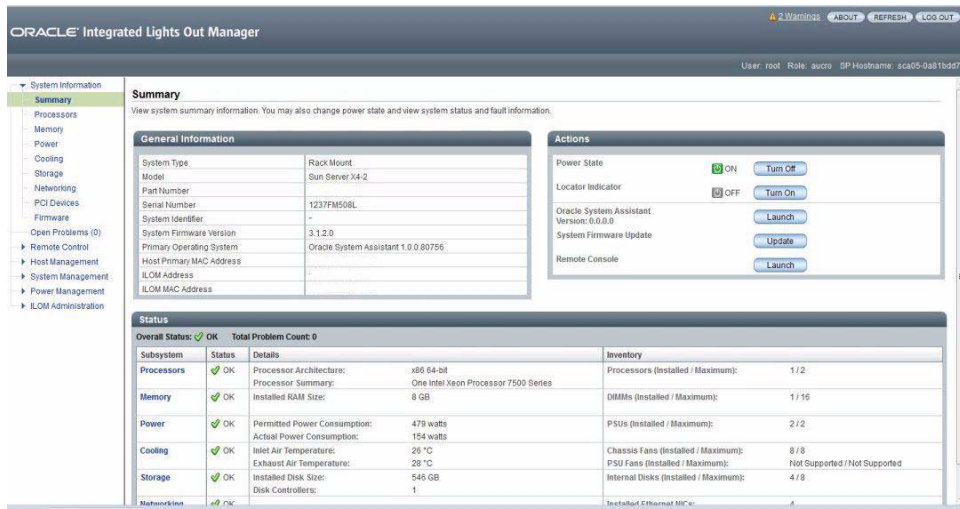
ORACLE Integrated Lights Out Manager

2 Warnings ABOUT REFRESH LOG OUT

User: root Role: aucro SP Hostname: sca05-0a81bdd7

System Information
Summary
Processors
Memory
Power
Cooling
Storage
Networking
PCI Devices
Firmware
Open Problems (0)
Remote Control
Host Management
System Management
Power Management
ILOM Administration

Summary

View system summary information. You may also change power state and view system status and fault information.

General Information

| | |
|---|---|
| System Type | Rack Mount |
| Model | Sun Server X4-2 |
| Part Number | |
| Serial Number | 1237FM508L |
| System Identifier | - |
| System Firmware Version | 3.1.2.0 |
| Primary Operating System | Oracle System Assistant 1.0.0.80756 |
| Host Primary MAC Address | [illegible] |
| ILOM Address | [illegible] |
| ILOM MAC Address | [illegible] |

Actions

Power State ON Turn Off
Locator Indicator OFF Turn On
Oracle System Assistant Version: 0.0.0.0 Launch
System Firmware Update Update
Remote Console Launch

Status

Overall Status: OK Total Problem Count: 0

| Subsystem | Status | Details | | Inventory | |
|---|---|---|---|---|---|
| Processors | OK | Processor Architecture:<br>Processor Summary: | x86 64-bit<br>One Intel Xeon Processor 7500 Series | Processors (Installed / Maximum): | 1 / 2 |
| Memory | OK | Installed RAM Size: | 8 GB | DIMMs (Installed / Maximum): | 1 / 16 |
| Power | OK | Permitted Power Consumption:<br>Actual Power Consumption: | 479 watts<br>154 watts | PSUs (Installed / Maximum): | 2 / 2 |
| Cooling | OK | Inlet Air Temperature:<br>Exhaust Air Temperature: | 26 °C<br>28 °C | Chassis Fans (Installed / Maximum):<br>PSU Fans (Installed / Maximum): | 8 / 8<br>Not Supported / Not Supported |
| Storage | OK | Installed Disk Size:<br>Disk Controllers: | 546 GB<br>1 | Internal Disks (Installed / Maximum): | 4 / 8 |
| Networking | OK | | | Installed Ethernet NICs: | 4 |